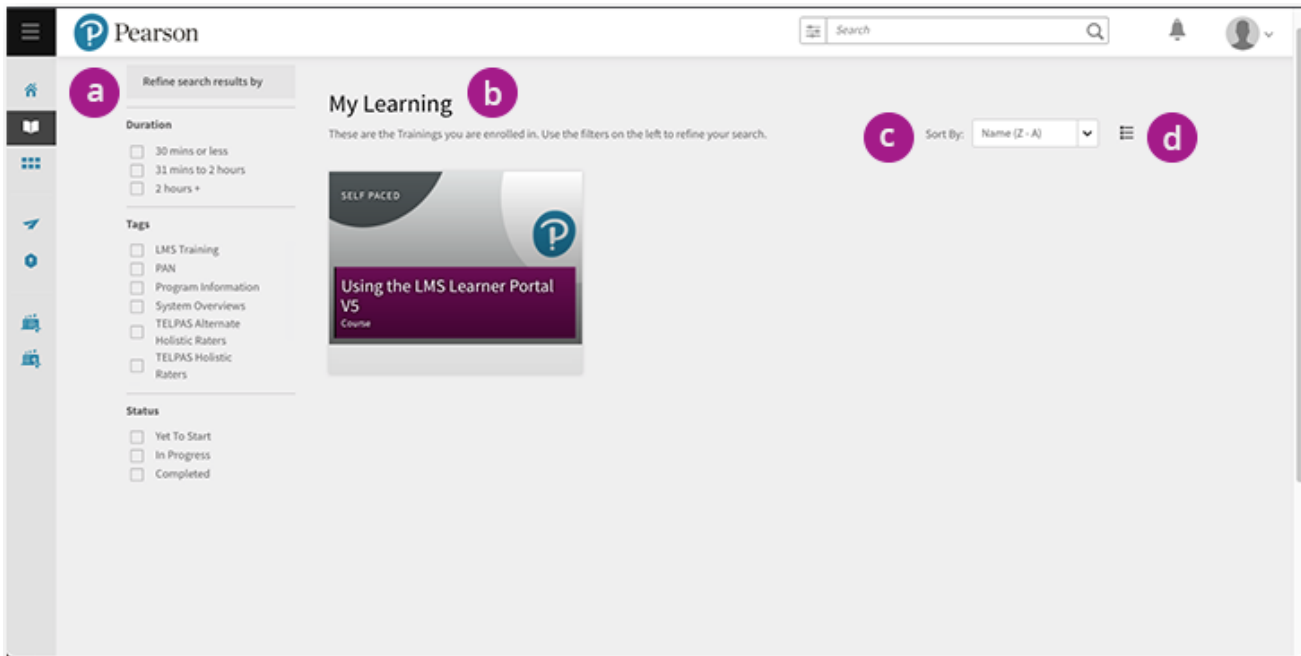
Pearson

Search

a

Refine search results by

Duration

30 mins or less

31 mins to 2 hours

2 hours +

Tags

LMS Training

PAN

Program Information

System Overviews

TELPAS Alternate Holistic Raters

TELPAS Holistic Raters

Status

Yet To Start

In Progress

Completed

My Learning

b

These are the Trainings you are enrolled in. Use the filters on the left to refine your search.

c

Sort By: Name (Z - A)

d

SELF PACED

Using the LMS Learner Portal V5

Course